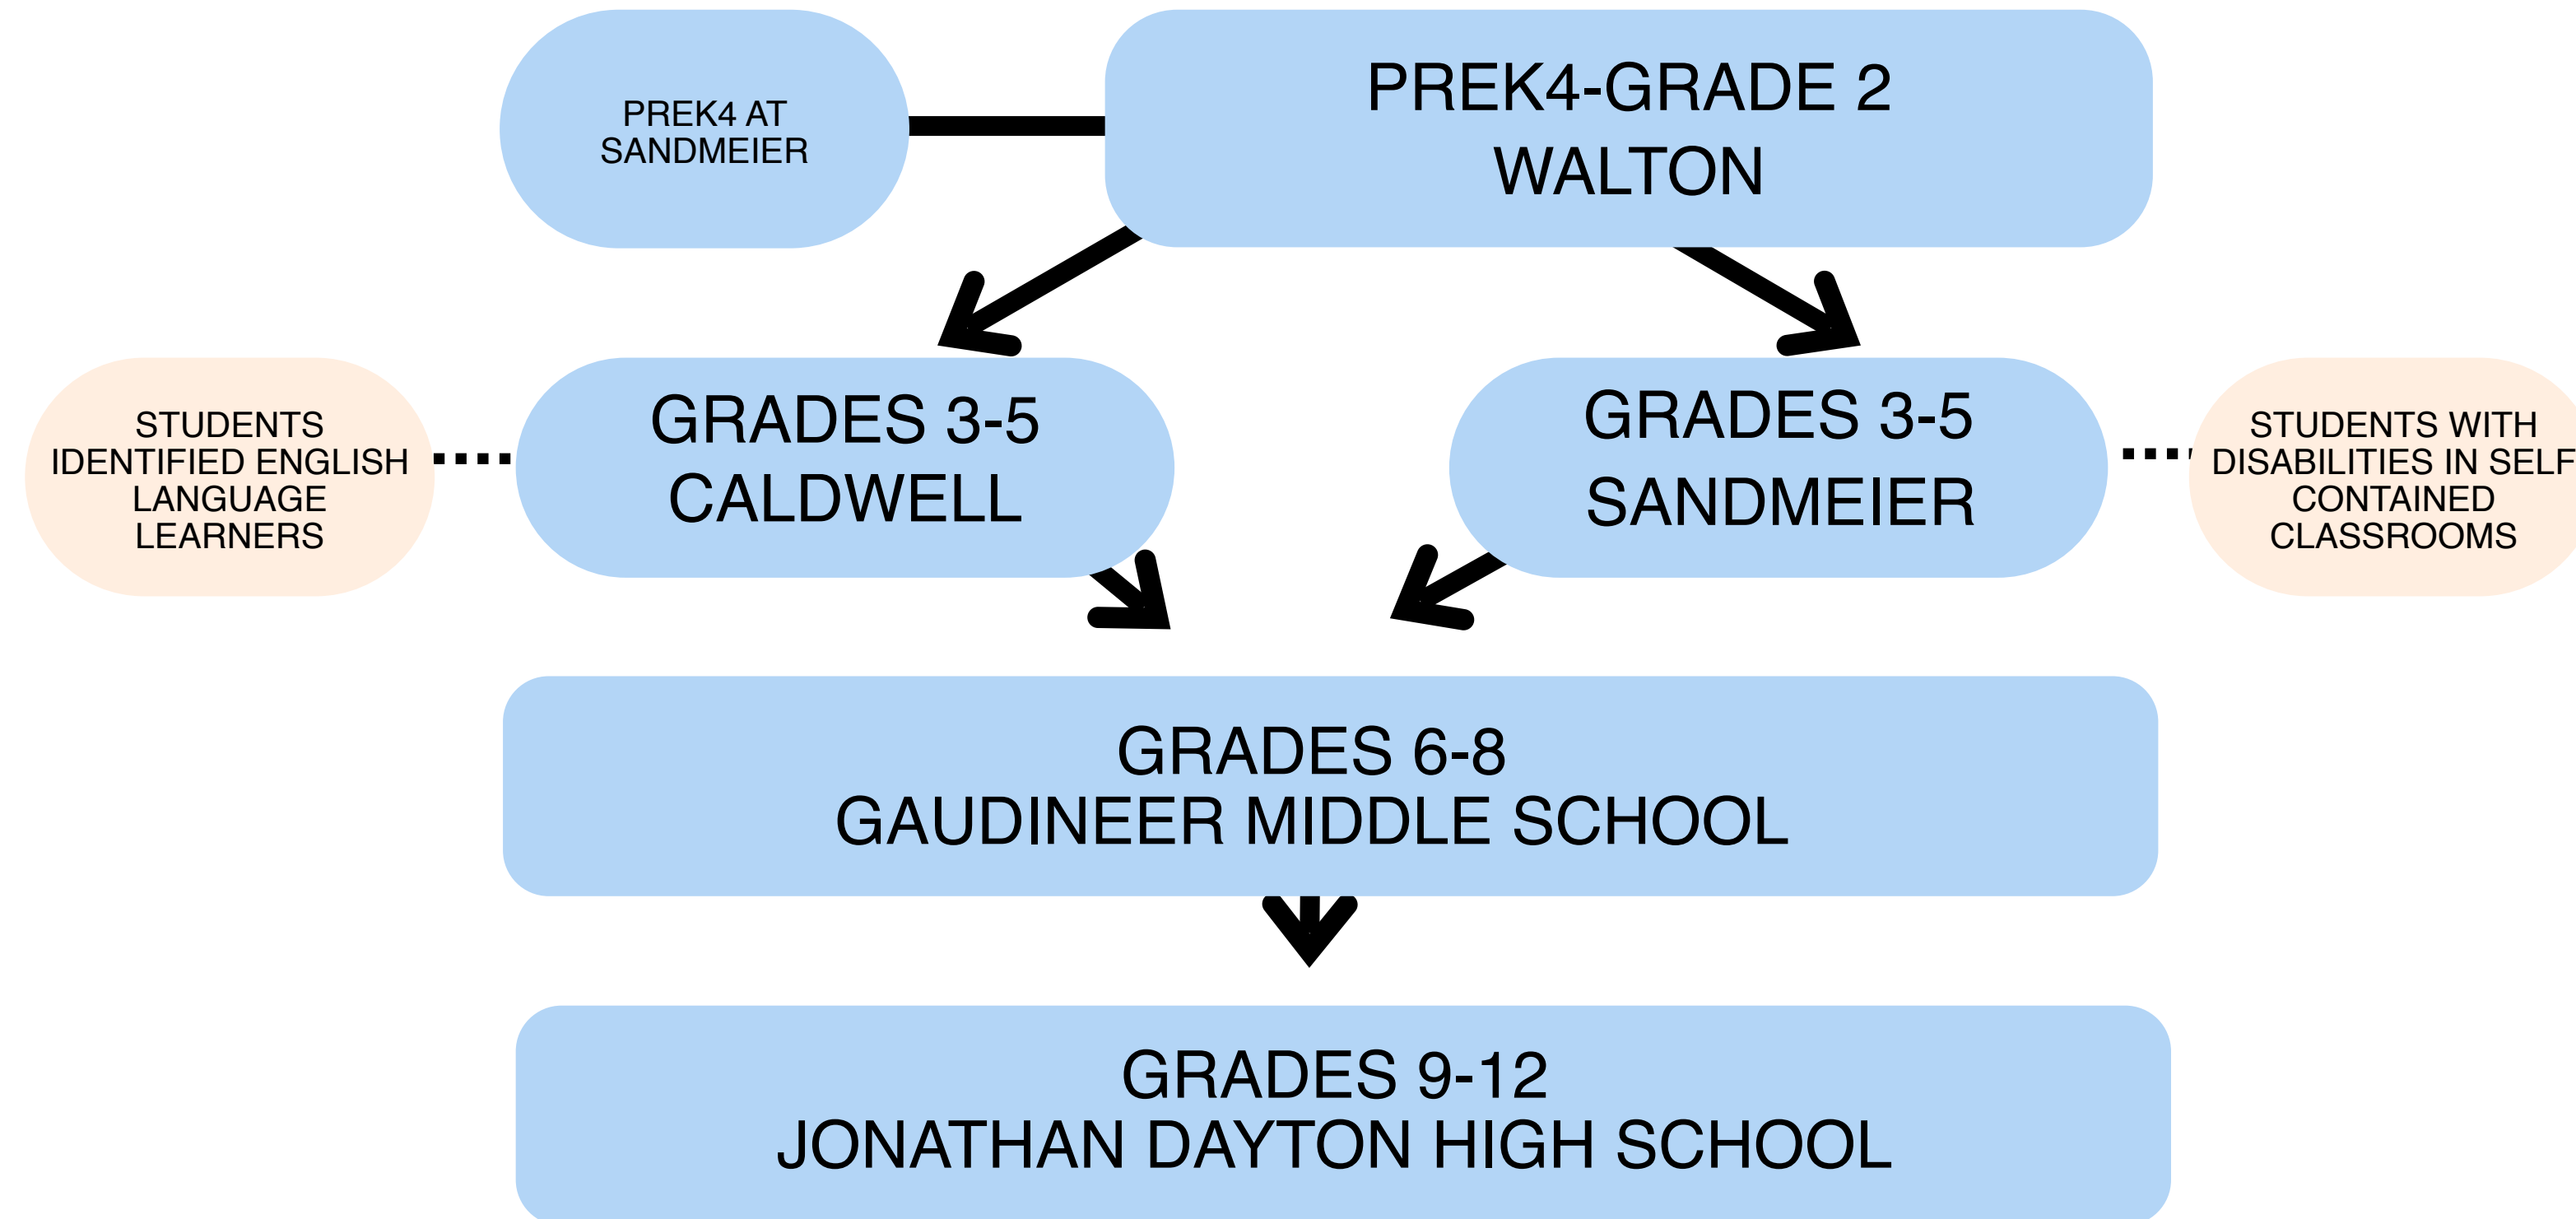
PREK4 AT SANDMEIER

PREK4-GRADE 2
WALTON

STUDENTS IDENTIFIED ENGLISH LANGUAGE LEARNERS

GRADES 3-5
CALDWELL

GRADES 3-5
SANDMEIER

STUDENTS WITH DISABILITIES IN SELF CONTAINED CLASSROOMS

GRADES 6-8
GAUDINEER MIDDLE SCHOOL

GRADES 9-12
JONATHAN DAYTON HIGH SCHOOL